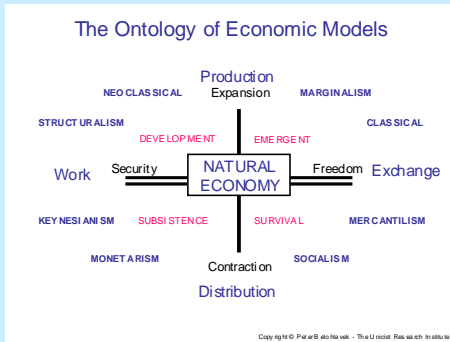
The Ontology of Economic Models

Production

NEOCLASSICAL

Expansion

MARGINALISM

STRUCTURALISM

CLASSICAL

DEVELOPMENT

EMERGENT

Work

Security

NATURAL ECONOMY

Freedom

Exchange

KEYNESIANISM

SUBSISTENCE

SURVIVAL

MERCANTILISM

MONETARISM

SOCIALISM

Contraction

Distribution

Copyright © Peter Belohlavek - The Unicist Research Institute